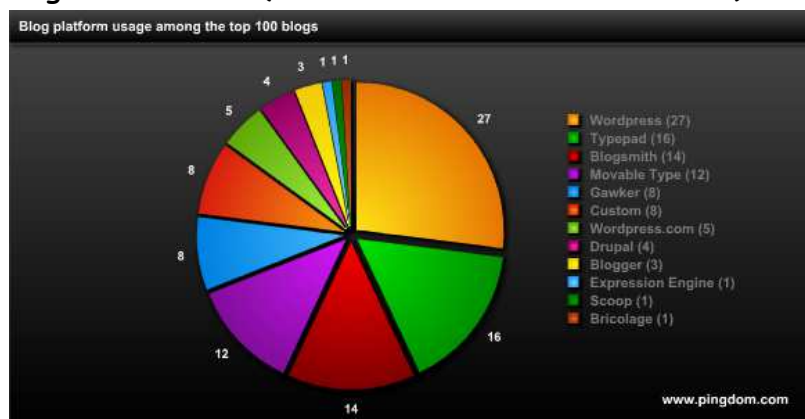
Blog platform usage among the top 100 blogs

27
16
14
12
8
8
5
4
3
1 1 1 1

Wordpress (27)
Typepad (16)
Blogsmith (14)
Movable Type (12)
Gawker (8)
Custom (8)
Wordpress.com (5)
Drupal (4)
Blogger (3)
Expression Engine (1)
Scoop (1)
Bricolage (1)

www.pingdom.com